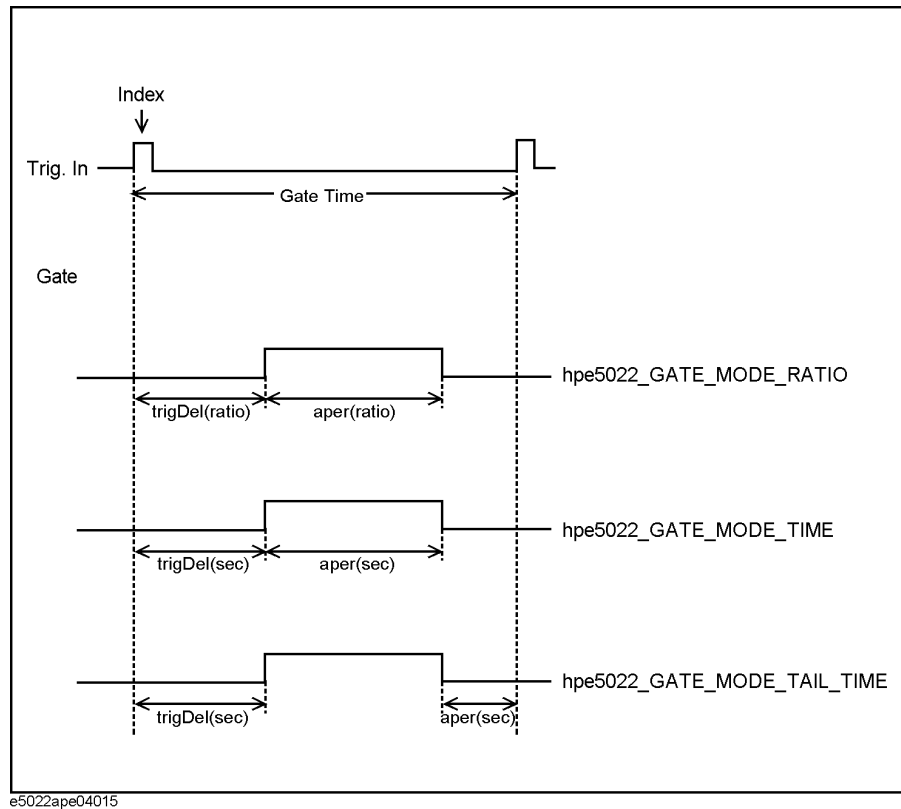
Index

Trig. In

Gate Time

Gate

hpe5022_GATE_MODE_RATIO

trigDel(ratio)

aper(ratio)

hpe5022_GATE_MODE_TIME

trigDel(sec)

aper(sec)

hpe5022_GATE_MODE_TAIL_TIME

trigDel(sec)

aper(sec)

e5022ape04015